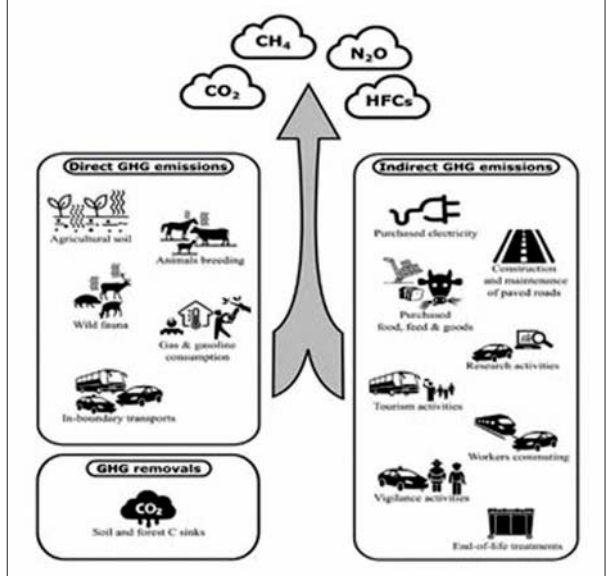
$CH_4$

$N_2O$

$CO_2$

HFCs

Direct GHG emissions

Agricultural soil

Animals breeding

Wild fauna

Gas & gasoline consumption

In-boundary transports

GHG removals

$CO_2$

Soil and forest C sinks

Indirect GHG emissions

Purchased electricity

Construction and maintenance of paved roads

Purchased food, feed & goods

Research activities

Tourism activities

Workers commuting

Vigilance activities

End-of-life treatments